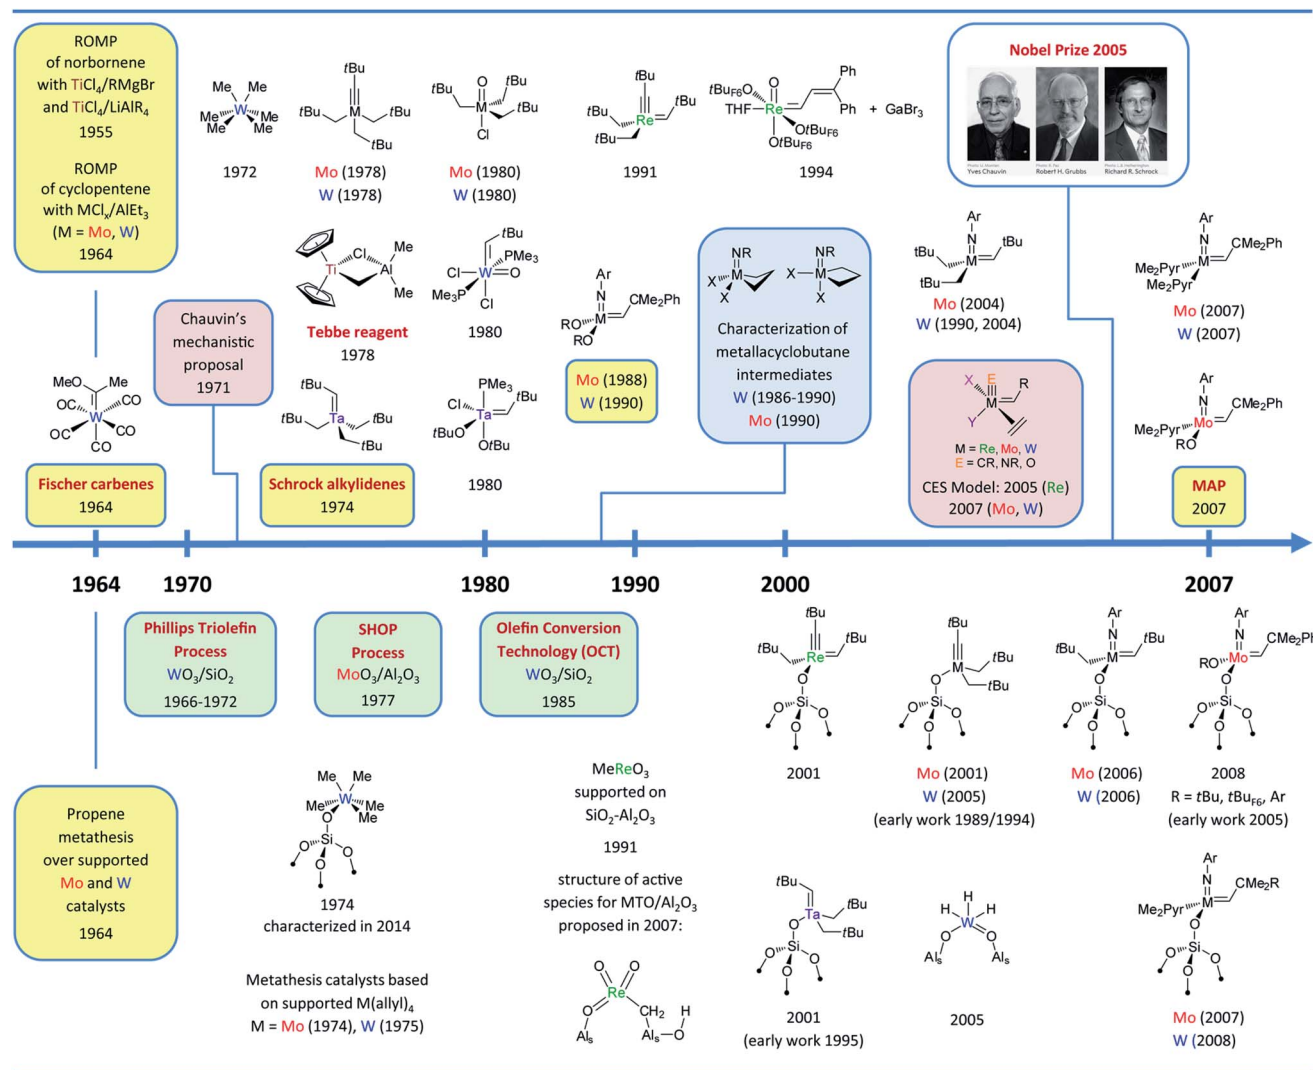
ROMP of norbornene with $TiCl_4$/RMgBr and $TiCl_4$/$LiAlR_4$ 1955

ROMP of cyclopentene with $MCl_x$/$AlEt_3$ (M = Mo, W) 1964

Me Me W Me Me Me Me
1972

tBu tBu M tBu tBu
Mo (1978)
W (1978)

tBu O M tBu tBu Cl
Mo (1980)
W (1980)

tBu tBu Re tBu tBu
1991

$tBu_{F6}$O O THF Re Ph Ph $OtBu_{F6}$ $OtBu_{F6}$ + $GaBr_3$
1994

Nobel Prize 2005
Yves Chauvin
Robert H. Grubbs
Richard R. Schrock

Ti Cl Al Me Me
Tebbe reagent
1978

tBu PMe$_3$ Cl W O Me$_3$P Cl
1980

Ar N CMe$_2$Ph RO M RO
Mo (1988)
W (1990)

NR X M X
NR X M X
Characterization of metallacyclobutane intermediates
W (1986-1990)
Mo (1990)

Ar N tBu tBu M tBu
Mo (2004)
W (1990, 2004)

Ar N CMe$_2$Ph Me$_2$Pyr M Me$_2$Pyr
Mo (2007)
W (2007)

Chauvin's mechanistic proposal 1971

MeO Me OC W CO OC CO CO

tBu tBu Ta tBu tBu

PMe$_3$ Cl Ta tBu tBuO OtBu
1980

X E R M Y
M = Re, Mo, W
E = CR, NR, O
CES Model: 2005 (Re)
2007 (Mo, W)

Ar N CMe$_2$Ph Me$_2$Pyr Mo RO

Fischer carbenes 1964

Schrock alkylidenes 1974

MAP 2007

1964 1970 1980 1990 2000 2007

Phillips Triolefin Process $WO_3/SiO_2$ 1966-1972

SHOP Process $MoO_3/Al_2O_3$ 1977

Olefin Conversion Technology (OCT) $WO_3/SiO_2$ 1985

tBu tBu Re tBu O Si O O O
2001

tBu M tBu tBu O Si O O O
Mo (2001)
W (2005)
(early work 1989/1994)

Ar N tBu tBu M O Si O O O
Mo (2006)
W (2006)

Ar N CMe$_2$Ph RO Mo O Si O O O
2008
R = tBu, $tBu_{F6}$, Ar
(early work 2005)

Propene metathesis over supported Mo and W catalysts 1964

Me Me Me W Me Me O Si O O O
1974
characterized in 2014

Metathesis catalysts based on supported M(allyl)$_4$
M = Mo (1974), W (1975)

MeReO$_3$ supported on $SiO_2$-$Al_2O_3$
1991

structure of active species for MTO/$Al_2O_3$ proposed in 2007:

O O Re CH$_2$ H Al$_s$ Al$_s$ O

tBu Ta tBu tBu O Si O O O
2001
(early work 1995)

H H H W O Al$_s$ Al$_s$
2005

Ar N CMe$_2$R Me$_2$Pyr M O Si O O O
Mo (2007)
W (2008)